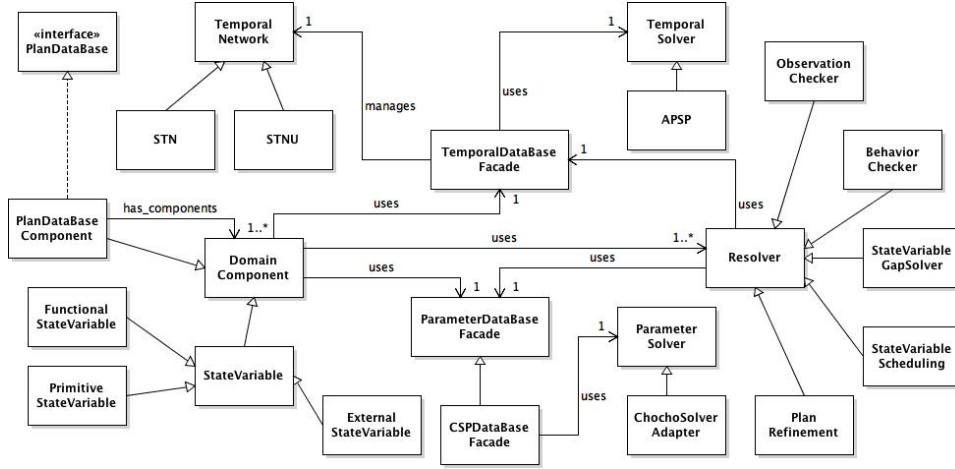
«interface»
PlanDataBase

Temporal
Network

1

manages

STN

STNU

1

Temporal
Solver

uses

APSP

Observation
Checker

Behavior
Checker

TemporalDataBase
Facade

1

1

uses

PlanDataBase
Component

has_components

1..*

uses

Domain
Component

uses

1..*

Resolver

uses

StateVariable
GapSolver

uses

1

1

ParameterDataBase
Facade

1

Parameter
Solver

Functional
StateVariable

StateVariable

Primitive
StateVariable

External
StateVariable

CSPDataBase
Facade

uses

ChochoSolver
Adapter

Plan
Refinement

StateVariable
Scheduling